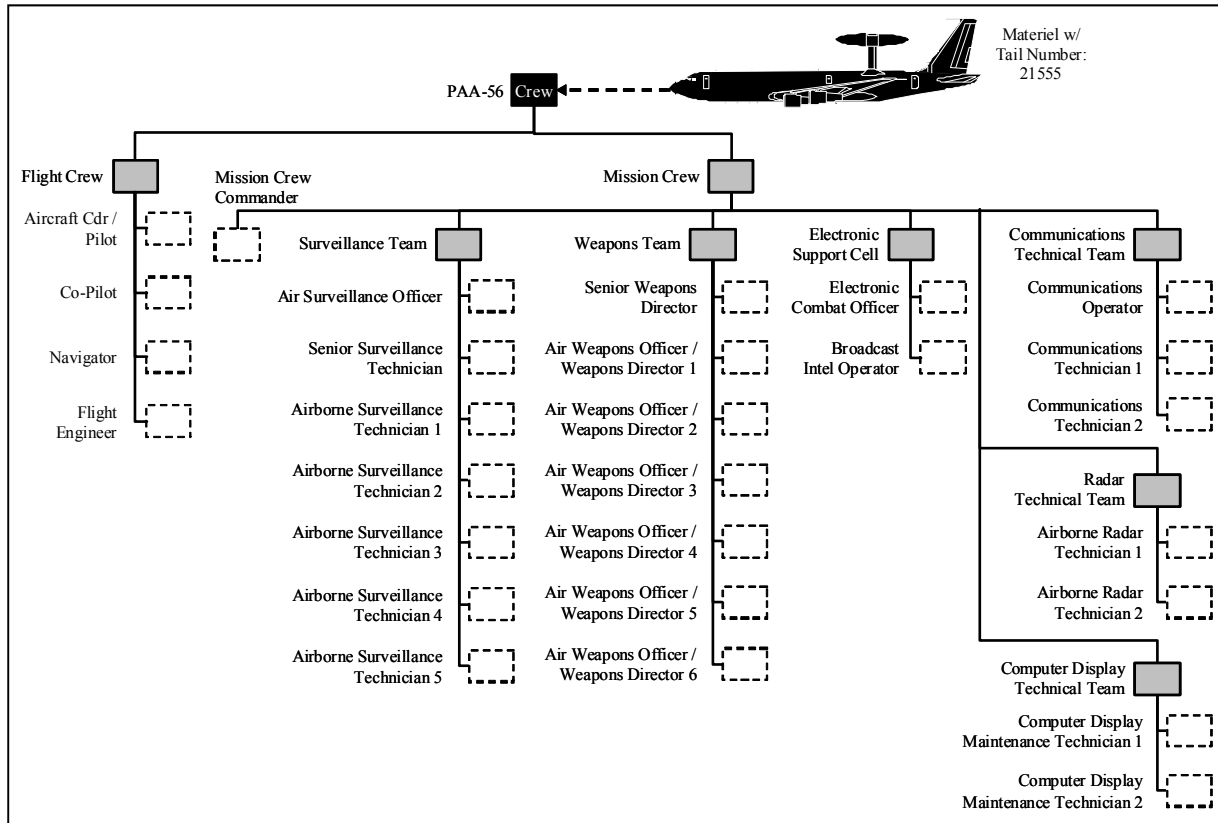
Materiel w/ Tail Number: 21555

PAA-56 Crew

Flight Crew

Aircraft Cdr / Pilot

Co-Pilot

Navigator

Flight Engineer

Mission Crew Commander

Mission Crew

Surveillance Team

Air Surveillance Officer

Senior Surveillance Technician

Airborne Surveillance Technician 1

Airborne Surveillance Technician 2

Airborne Surveillance Technician 3

Airborne Surveillance Technician 4

Airborne Surveillance Technician 5

Weapons Team

Senior Weapons Director

Air Weapons Officer / Weapons Director 1

Air Weapons Officer / Weapons Director 2

Air Weapons Officer / Weapons Director 3

Air Weapons Officer / Weapons Director 4

Air Weapons Officer / Weapons Director 5

Air Weapons Officer / Weapons Director 6

Electronic Support Cell

Electronic Combat Officer

Broadcast Intel Operator

Communications Technical Team

Communications Operator

Communications Technician 1

Communications Technician 2

Radar Technical Team

Airborne Radar Technician 1

Airborne Radar Technician 2

Computer Display Technical Team

Computer Display Maintenance Technician 1

Computer Display Maintenance Technician 2